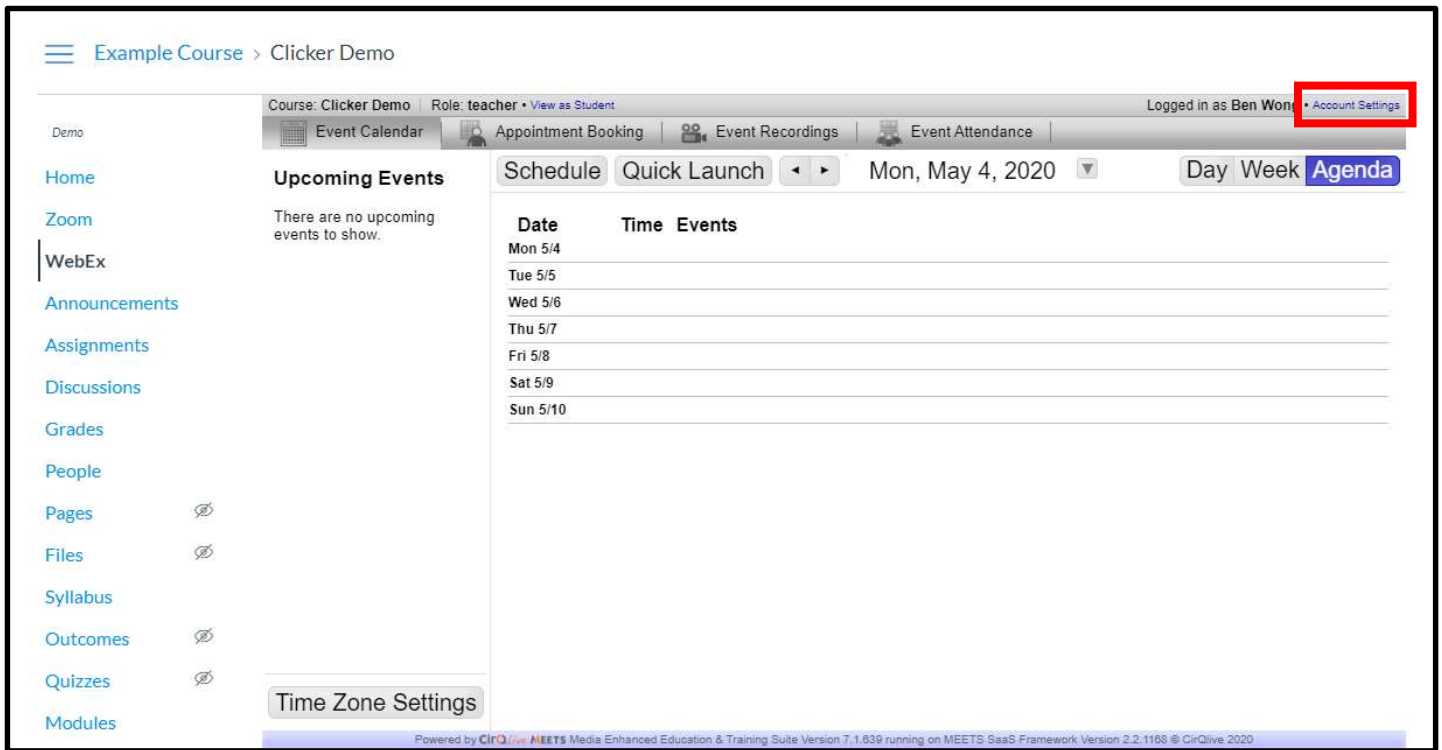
Example Course > Clicker Demo

Demo

Home
Zoom
WebEx
Announcements
Assignments
Discussions
Grades
People
Pages
Files
Syllabus
Outcomes
Quizzes
Modules

Course: Clicker Demo | Role: teacher • View as Student

Logged in as Ben Wong • Account Settings

Event Calendar | Appointment Booking | Event Recordings | Event Attendance

Upcoming Events

There are no upcoming events to show.

Schedule Quick Launch ◂ ▸ Mon, May 4, 2020

Day Week Agenda

| Date | Time | Events |
|---|---|---|
| Mon 5/4 | | |
| Tue 5/5 | | |
| Wed 5/6 | | |
| Thu 5/7 | | |
| Fri 5/8 | | |
| Sat 5/9 | | |
| Sun 5/10 | | |

Time Zone Settings

Powered by CirQlive MEETS Media Enhanced Education & Training Suite Version 7.1.639 running on MEETS SaaS Framework Version 2.2.1168 © CirQlive 2020